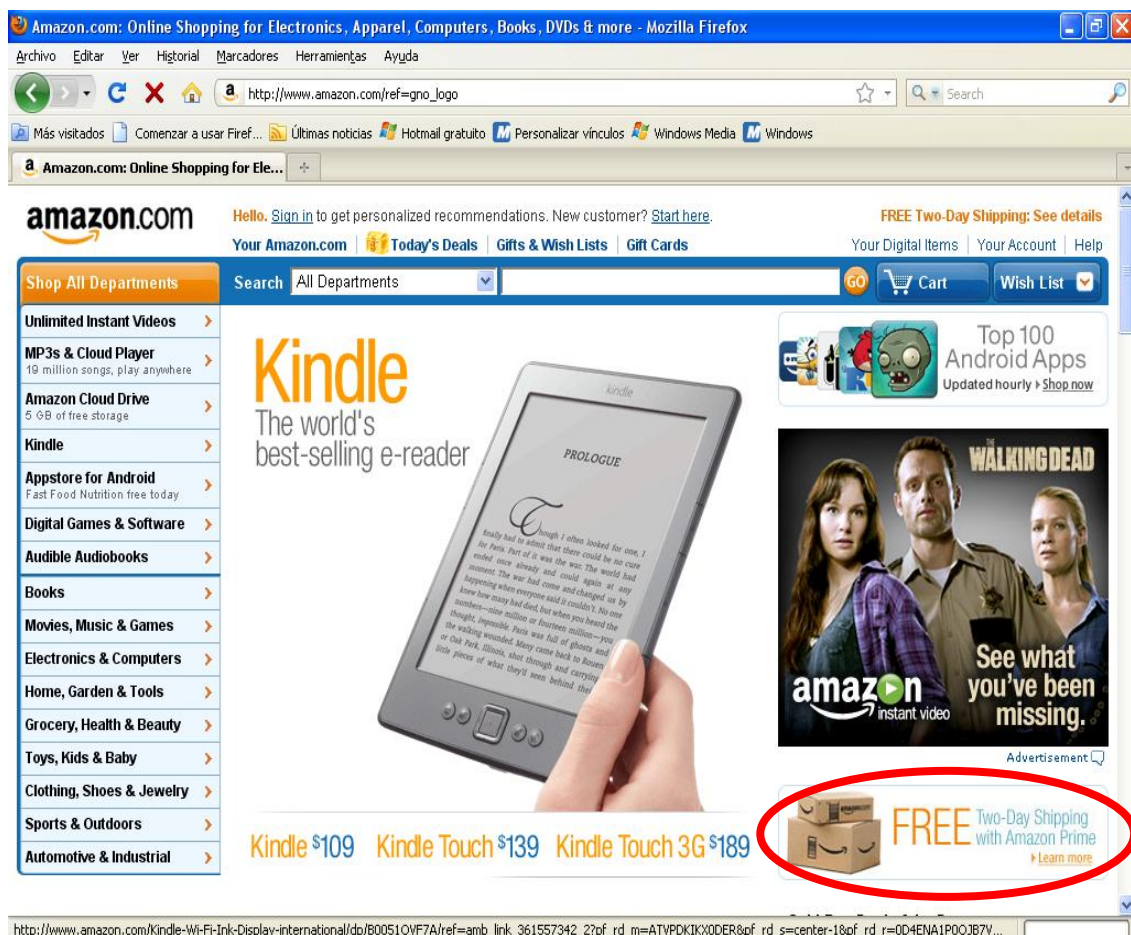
Amazon.com: Online Shopping for Electronics, Apparel, Computers, Books, DVDs & more - Mozilla Firefox

Archivo Editar Ver Historial Marcadores Herramientas Ayuda

http://www.amazon.com/ref=gno_logo

Search

Más visitados Comenzar a usar Firef... Últimas noticias Hotmail gratuito Personalizar vínculos Windows Media Windows

Amazon.com: Online Shopping for Ele...

amazon.com

Hello. Sign in to get personalized recommendations. New customer? Start here.

FREE Two-Day Shipping: See details

Your Amazon.com | Today's Deals | Gifts & Wish Lists | Gift Cards

Your Digital Items | Your Account | Help

Shop All Departments

Search All Departments GO Cart Wish List

Unlimited Instant Videos

MP3s & Cloud Player
19 million songs, play anywhere

Amazon Cloud Drive
5 GB of free storage

Kindle

Appstore for Android
Fast Food Nutrition free today

Digital Games & Software

Audible Audiobooks

Books

Movies, Music & Games

Electronics & Computers

Home, Garden & Tools

Grocery, Health & Beauty

Toys, Kids & Baby

Clothing, Shoes & Jewelry

Sports & Outdoors

Automotive & Industrial

Kindle
The world's best-selling e-reader

kindle

PROLOGUE

Though I often looked for one, I finally had to admit that there could be no cure for Paris. Part of it was the war. The world had ended once already and could again at any moment. The war had come and changed us by happening when everyone said it couldn't. No one knew how many had died, but when you heard the numbers—nine million or fourteen million—you thought, Impossible. Paris was full of ghosts and the walking wounded. Many came back to Rouen or Oak Park, Illinois, shot through and carrying little pieces of what they'd seen behind the

Kindle $109 Kindle Touch $139 Kindle Touch 3G $189

Top 100 Android Apps
Updated hourly › Shop now

THE WALKING DEAD

amazon instant video

See what you've been missing.

Advertisement

amazon.com

FREE Two-Day Shipping with Amazon Prime
› Learn more

http://www.amazon.com/Kindle-Wi-Fi-Ink-Display-international/dp/B0051QVF7A/ref=amb_link_361557342_2?pf_rd_m=ATVPDKIKX0DER&pf_rd_s=center-1&pf_rd_r=0D4ENA1P0QJB7V...